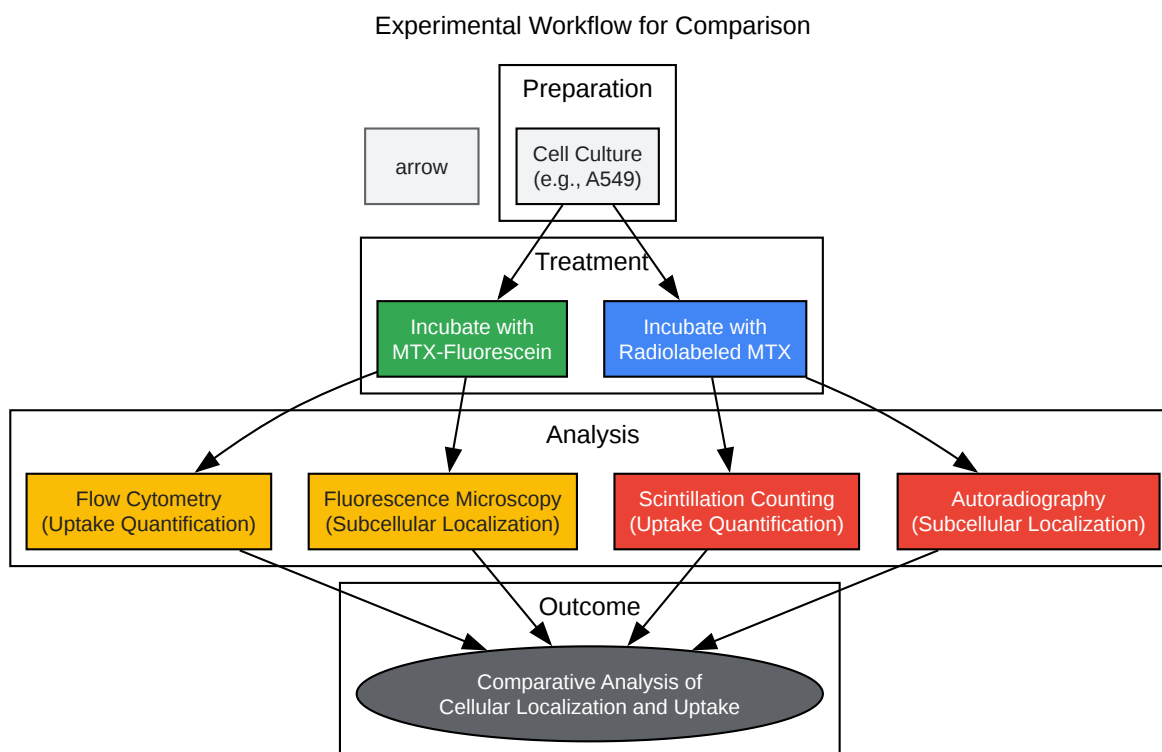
Experimental Workflow for Comparison

arrow

Preparation

Cell Culture
(e.g., A549)

Treatment

Incubate with
MTX-Fluorescein

Incubate with
Radiolabeled MTX

Analysis

Flow Cytometry
(Uptake Quantification)

Fluorescence Microscopy
(Subcellular Localization)

Scintillation Counting
(Uptake Quantification)

Autoradiography
(Subcellular Localization)

Outcome

Comparative Analysis of
Cellular Localization and Uptake